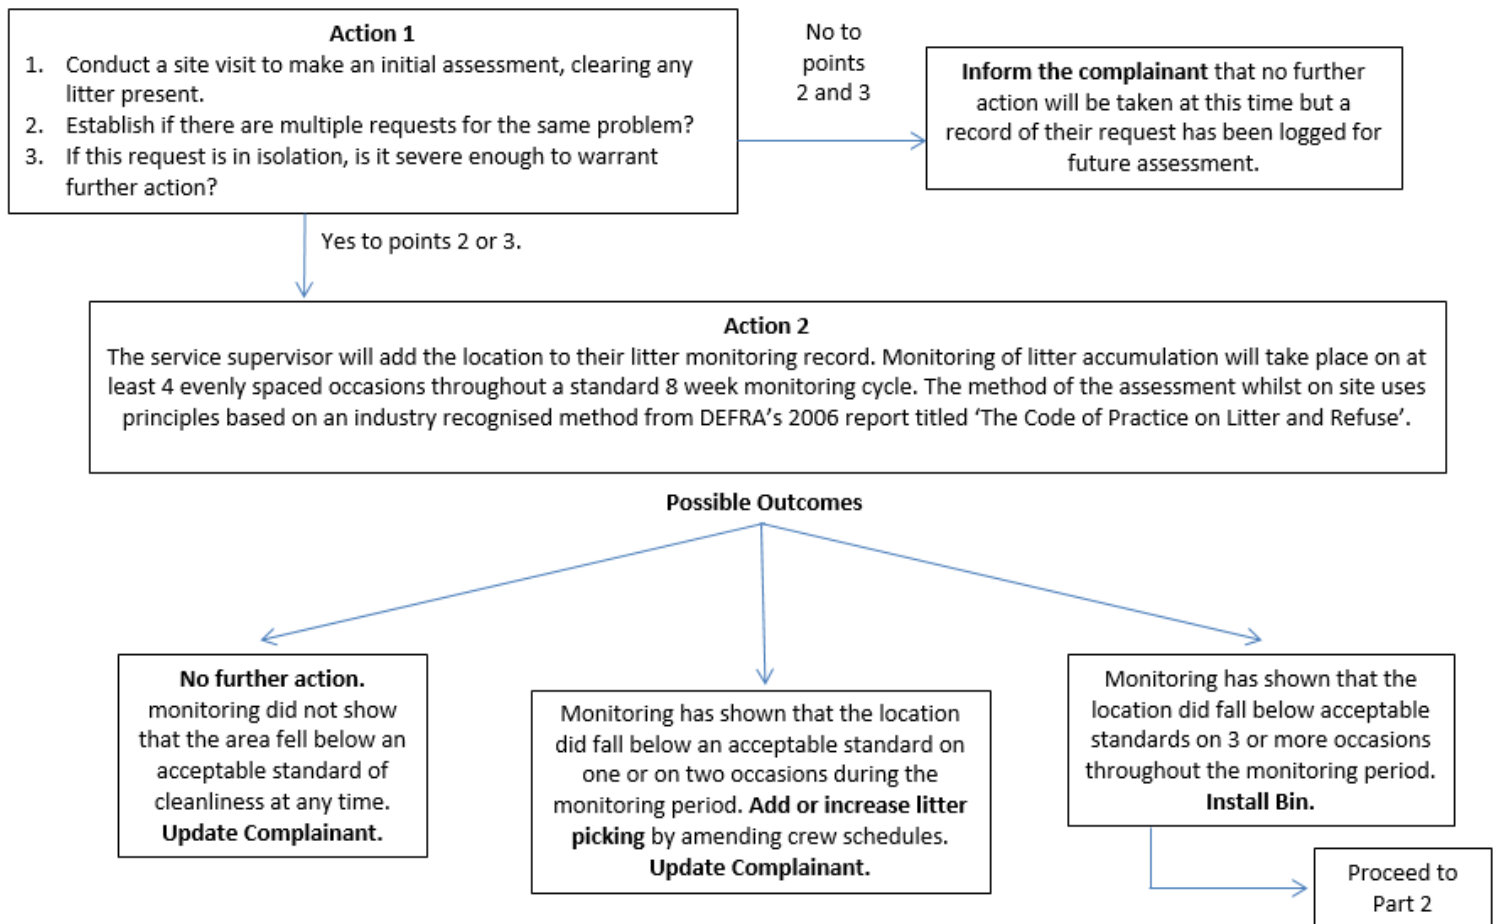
**Action 1**

1. Conduct a site visit to make an initial assessment, clearing any litter present.
2. Establish if there are multiple requests for the same problem?
3. If this request is in isolation, is it severe enough to warrant further action?

No to points 2 and 3

**Inform the complainant** that no further action will be taken at this time but a record of their request has been logged for future assessment.

Yes to points 2 or 3.

**Action 2**

The service supervisor will add the location to their litter monitoring record. Monitoring of litter accumulation will take place on at least 4 evenly spaced occasions throughout a standard 8 week monitoring cycle. The method of the assessment whilst on site uses principles based on an industry recognised method from DEFRA's 2006 report titled 'The Code of Practice on Litter and Refuse'.

**Possible Outcomes**

**No further action.** monitoring did not show that the area fell below an acceptable standard of cleanliness at any time. **Update Complainant.**

Monitoring has shown that the location did fall below an acceptable standard on one or on two occasions during the monitoring period. **Add or increase litter picking** by amending crew schedules. **Update Complainant.**

Monitoring has shown that the location did fall below acceptable standards on 3 or more occasions throughout the monitoring period. **Install Bin.**

Proceed to Part 2